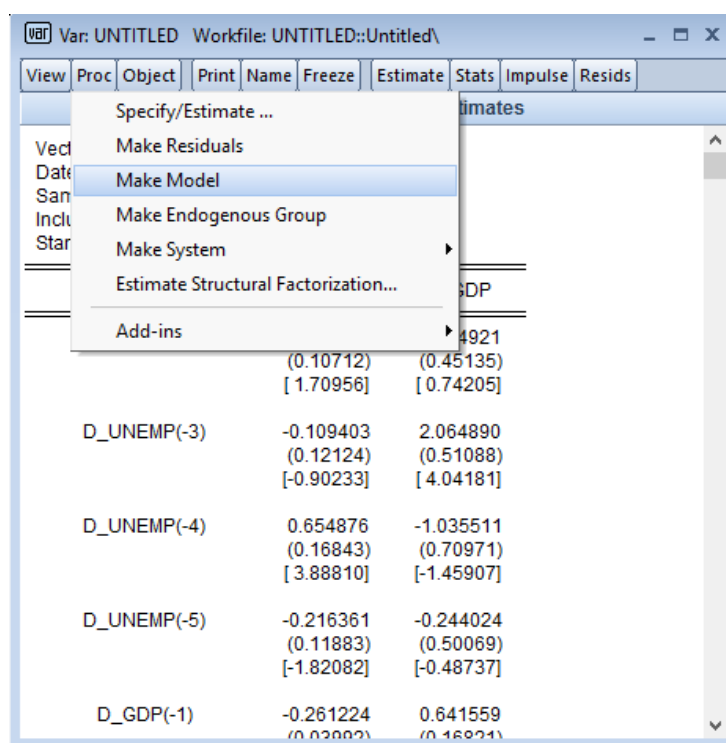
var Var: UNTITLED Workfile: UNTITLED::Untitled\

View | Proc | Object | Print | Name | Freeze | Estimate | Stats | Impulse | Resids

Specify/Estimate ...
Make Residuals
Make Model
Make Endogenous Group
Make System
Estimate Structural Factorization...
Add-ins

timates

Vect
Date
Sam
Inclu
Star

GDP

4921
(0.10712) (0.45135)
[ 1.70956] [ 0.74205]

| | | |
|---|---|---|
| D_UNEMP(-3) | -0.109403 | 2.064890 |
| | (0.12124) | (0.51088) |
| | [-0.90233] | [ 4.04181] |
| D_UNEMP(-4) | 0.654876 | -1.035511 |
| | (0.16843) | (0.70971) |
| | [ 3.88810] | [-1.45907] |
| D_UNEMP(-5) | -0.216361 | -0.244024 |
| | (0.11883) | (0.50069) |
| | [-1.82082] | [-0.48737] |
| D_GDP(-1) | -0.261224 | 0.641559 |
| | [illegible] | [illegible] |